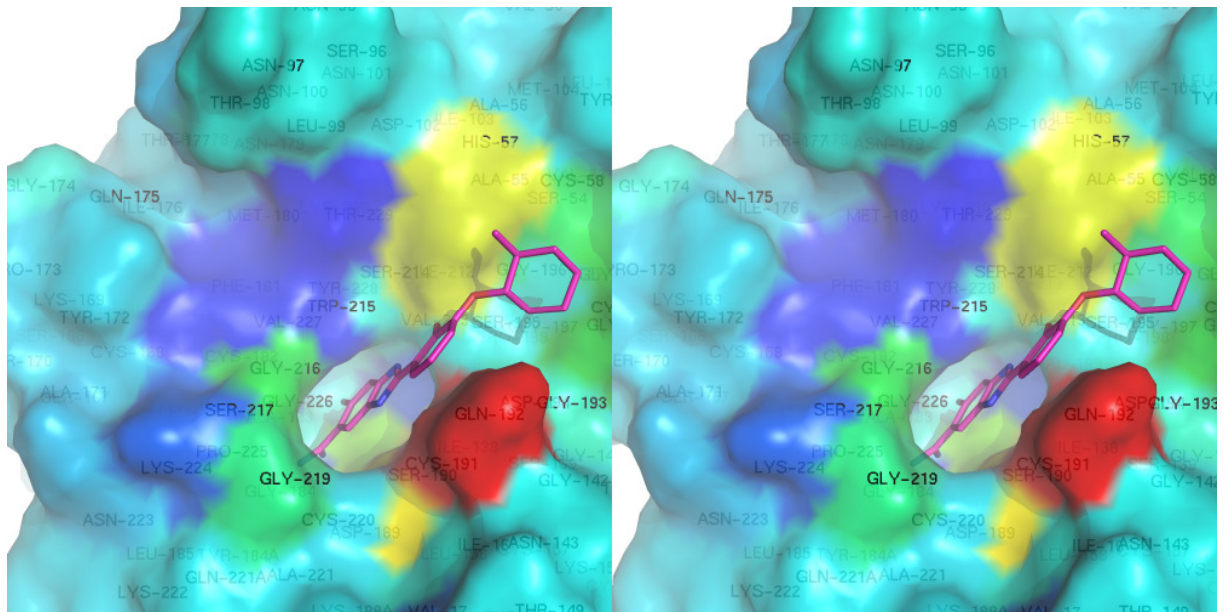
ASN-97
SER-96
ASN-101
THR-98
ASN-100
LEU-99
ALA-56
ASP-102
HIS-57
THR-177
ASN-178
GLY-174
GLN-175
ILE-176
ALA-55
CYS-58
SER-54
MET-180
THR-229
SER-214
PRO-173
TYR-228
PHE-181
TRP-215
LYS-169
TYR-172
VAL-227
GLY-216
SER-217
GLY-226
GLN-192
GLY-193
ALA-171
PRO-225
LYS-224
CYS-191
GLY-219
SER-190
GLY-142
ASN-223
CYS-220
ASP-189
ASN-143
LEU-185
TYR-184A
GLN-221A
ALA-221
LYS-222
THR-149

ASN-97
SER-96
ASN-101
THR-98
ASN-100
LEU-99
ALA-56
ASP-102
HIS-57
THR-177
ASN-178
GLY-174
GLN-175
ILE-176
ALA-55
CYS-58
SER-54
MET-180
THR-229
SER-214
PRO-173
TYR-228
PHE-181
TRP-215
LYS-169
TYR-172
VAL-227
GLY-216
SER-217
GLY-226
GLN-192
GLY-193
ALA-171
PRO-225
LYS-224
CYS-191
GLY-219
SER-190
GLY-142
ASN-223
CYS-220
ASP-189
ASN-143
LEU-185
TYR-184A
GLN-221A
ALA-221
LYS-222
THR-149